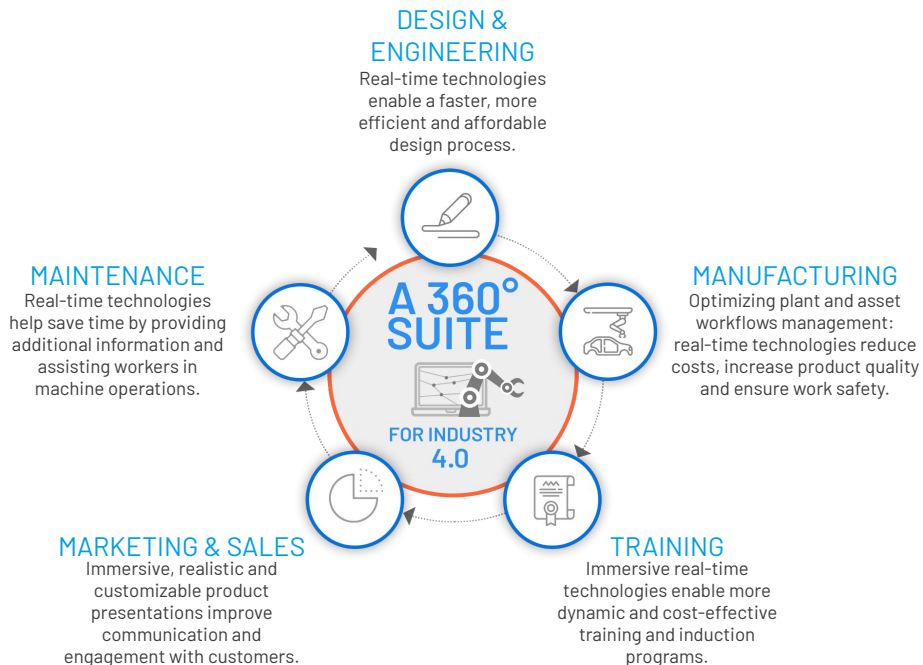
DESIGN & ENGINEERING
Real-time technologies enable a faster, more efficient and affordable design process.

MAINTENANCE
Real-time technologies help save time by providing additional information and assisting workers in machine operations.

A 360° SUITE
FOR INDUSTRY 4.0

MANUFACTURING
Optimizing plant and asset workflows management: real-time technologies reduce costs, increase product quality and ensure work safety.

MARKETING & SALES
Immersive, realistic and customizable product presentations improve communication and engagement with customers.

TRAINING
Immersive real-time technologies enable more dynamic and cost-effective training and induction programs.